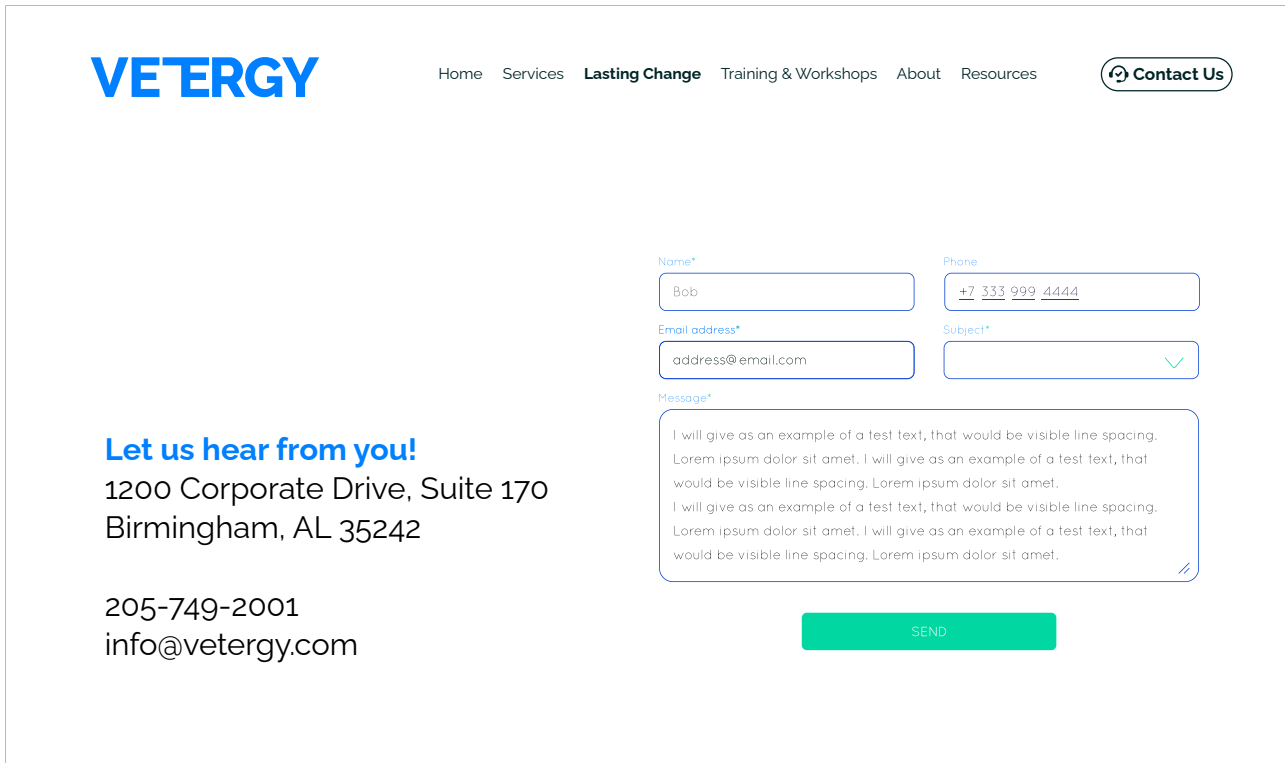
VETERGY

Home Services Lasting Change Training & Workshops About Resources

Contact Us

Name*
Bob

Phone
+7 333 999 4444

Email address*
address@email.com

Subject*

Message*
I will give as an example of a test text, that would be visible line spacing. Lorem ipsum dolor sit amet. I will give as an example of a test text, that would be visible line spacing. Lorem ipsum dolor sit amet.
I will give as an example of a test text, that would be visible line spacing. Lorem ipsum dolor sit amet. I will give as an example of a test text, that would be visible line spacing. Lorem ipsum dolor sit amet.

SEND

Let us hear from you!
1200 Corporate Drive, Suite 170
Birmingham, AL 35242

205-749-2001
info@vetergy.com